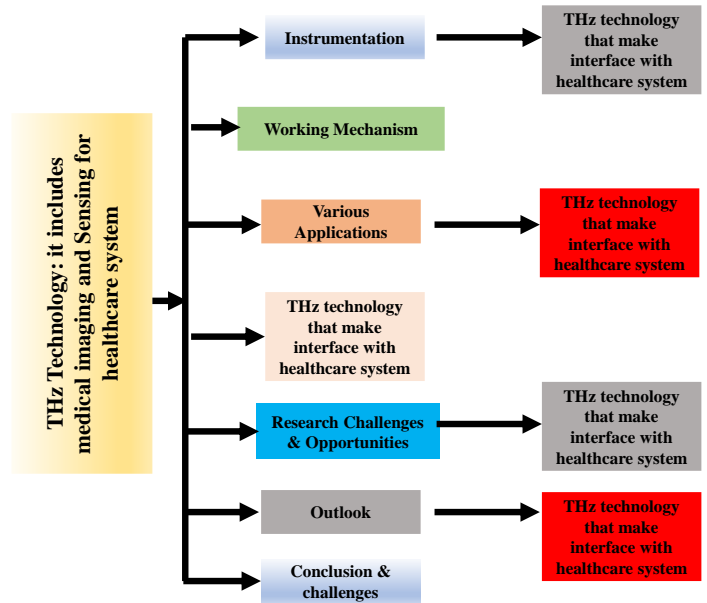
THz Technology: it includes medical imaging and Sensing for healthcare system

Instrumentation

THz technology that make interface with healthcare system

Working Mechanism

Various Applications

THz technology that make interface with healthcare system

THz technology that make interface with healthcare system

Research Challenges & Opportunities

THz technology that make interface with healthcare system

Outlook

THz technology that make interface with healthcare system

Conclusion & challenges